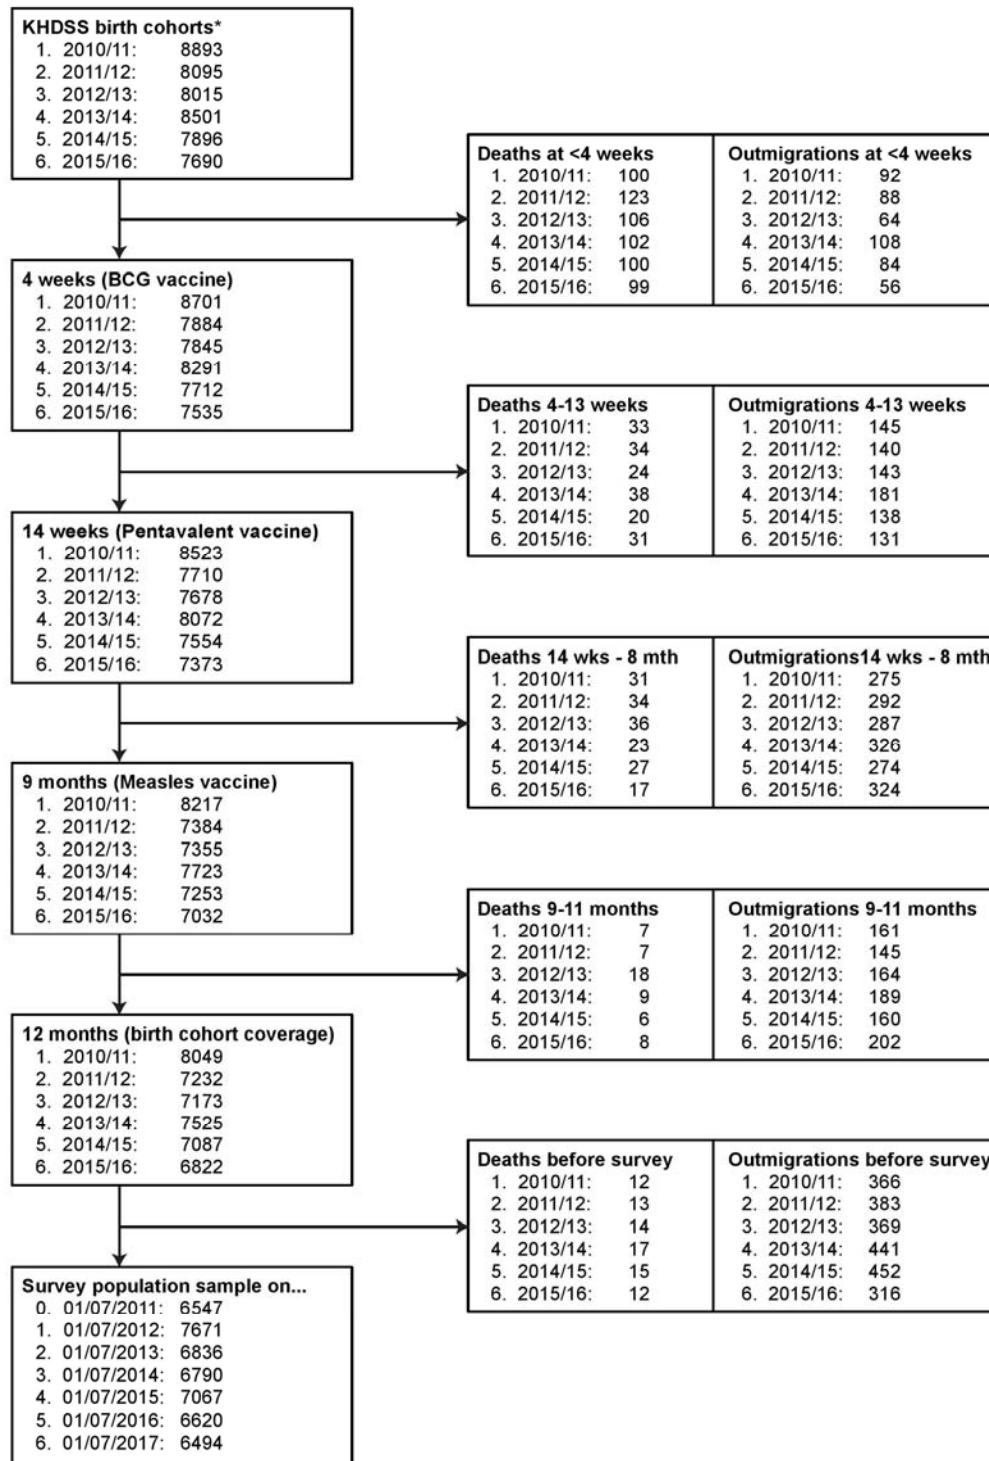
KHDSS birth cohorts*
1. 2010/11: 8893
2. 2011/12: 8095
3. 2012/13: 8015
4. 2013/14: 8501
5. 2014/15: 7896
6. 2015/16: 7690

Deaths at <4 weeks
1. 2010/11: 100
2. 2011/12: 123
3. 2012/13: 106
4. 2013/14: 102
5. 2014/15: 100
6. 2015/16: 99

Outmigrations at <4 weeks
1. 2010/11: 92
2. 2011/12: 88
3. 2012/13: 64
4. 2013/14: 108
5. 2014/15: 84
6. 2015/16: 56

4 weeks (BCG vaccine)
1. 2010/11: 8701
2. 2011/12: 7884
3. 2012/13: 7845
4. 2013/14: 8291
5. 2014/15: 7712
6. 2015/16: 7535

Deaths 4-13 weeks
1. 2010/11: 33
2. 2011/12: 34
3. 2012/13: 24
4. 2013/14: 38
5. 2014/15: 20
6. 2015/16: 31

Outmigrations 4-13 weeks
1. 2010/11: 145
2. 2011/12: 140
3. 2012/13: 143
4. 2013/14: 181
5. 2014/15: 138
6. 2015/16: 131

14 weeks (Pentavalent vaccine)
1. 2010/11: 8523
2. 2011/12: 7710
3. 2012/13: 7678
4. 2013/14: 8072
5. 2014/15: 7554
6. 2015/16: 7373

Deaths 14 wks - 8 mth
1. 2010/11: 31
2. 2011/12: 34
3. 2012/13: 36
4. 2013/14: 23
5. 2014/15: 27
6. 2015/16: 17

Outmigrations14 wks - 8 mth
1. 2010/11: 275
2. 2011/12: 292
3. 2012/13: 287
4. 2013/14: 326
5. 2014/15: 274
6. 2015/16: 324

9 months (Measles vaccine)
1. 2010/11: 8217
2. 2011/12: 7384
3. 2012/13: 7355
4. 2013/14: 7723
5. 2014/15: 7253
6. 2015/16: 7032

Deaths 9-11 months
1. 2010/11: 7
2. 2011/12: 7
3. 2012/13: 18
4. 2013/14: 9
5. 2014/15: 6
6. 2015/16: 8

Outmigrations 9-11 months
1. 2010/11: 161
2. 2011/12: 145
3. 2012/13: 164
4. 2013/14: 189
5. 2014/15: 160
6. 2015/16: 202

12 months (birth cohort coverage)
1. 2010/11: 8049
2. 2011/12: 7232
3. 2012/13: 7173
4. 2013/14: 7525
5. 2014/15: 7087
6. 2015/16: 6822

Deaths before survey
1. 2010/11: 12
2. 2011/12: 13
3. 2012/13: 14
4. 2013/14: 17
5. 2014/15: 15
6. 2015/16: 12

Outmigrations before survey
1. 2010/11: 366
2. 2011/12: 383
3. 2012/13: 369
4. 2013/14: 441
5. 2014/15: 452
6. 2015/16: 316

Survey population sample on...
0. 01/07/2011: 6547
1. 01/07/2012: 7671
2. 01/07/2013: 6836
3. 01/07/2014: 6790
4. 01/07/2015: 7067
5. 01/07/2016: 6620
6. 01/07/2017: 6494